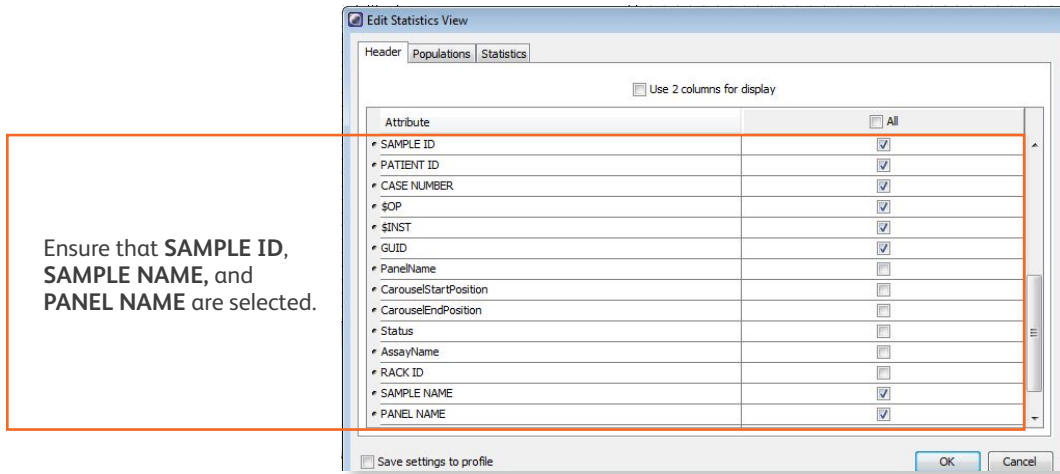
Edit Statistics View

Header | Populations | Statistics

Use 2 columns for display

| Attribute | All |
|---|---|
| SAMPLE ID | ☑ |
| PATIENT ID | ☑ |
| CASE NUMBER | ☑ |
| $OP | ☑ |
| $INST | ☑ |
| GUID | ☑ |
| PanelName | ☐ |
| CarouselStartPosition | ☐ |
| CarouselEndPosition | ☐ |
| Status | ☐ |
| AssayName | ☐ |
| RACK ID | ☐ |
| SAMPLE NAME | ☑ |
| PANEL NAME | ☑ |

Ensure that **SAMPLE ID**, **SAMPLE NAME,** and **PANEL NAME** are selected.

Save settings to profile

OK Cancel